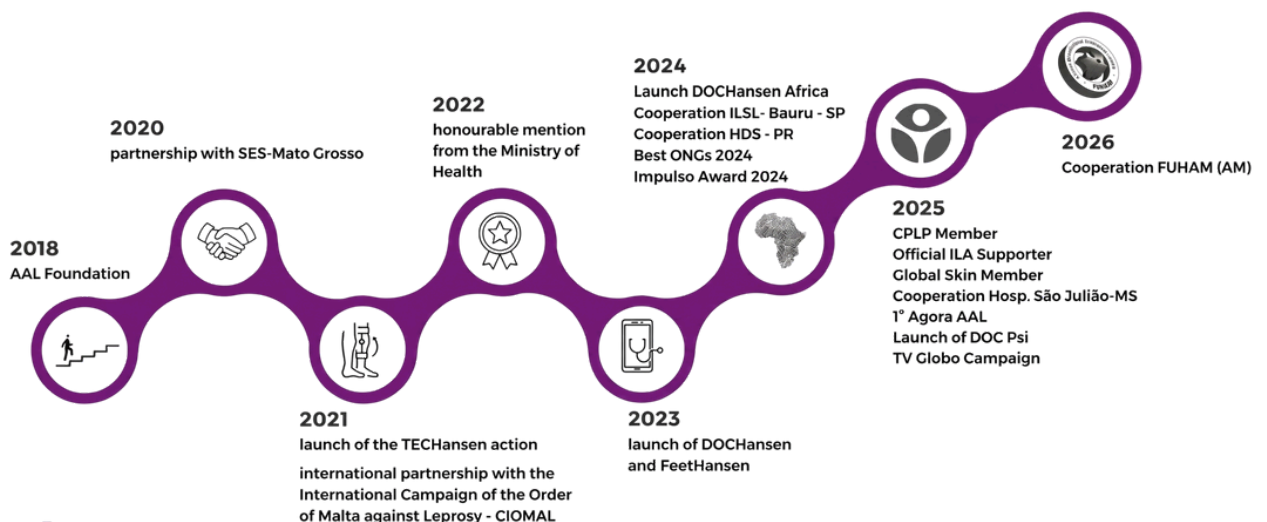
2018
AAL Foundation

2020
partnership with SES-Mato Grosso

2021
launch of the TECHansen action
international partnership with the International Campaign of the Order of Malta against Leprosy - CIOMAL

2022
honourable mention from the Ministry of Health

2023
launch of DOCHansen and FeetHansen

2024
Launch DOCHansen Africa
Cooperation ILSL- Bauru - SP
Cooperation HDS - PR
Best ONGs 2024
Impulso Award 2024

2025
CPLP Member
Official ILA Supporter
Global Skin Member
Cooperation Hosp. São Julião-MS
1° Agora AAL
Launch of DOC Psi
TV Globo Campaign

2026
Cooperation FUHAM (AM)

FUHAM